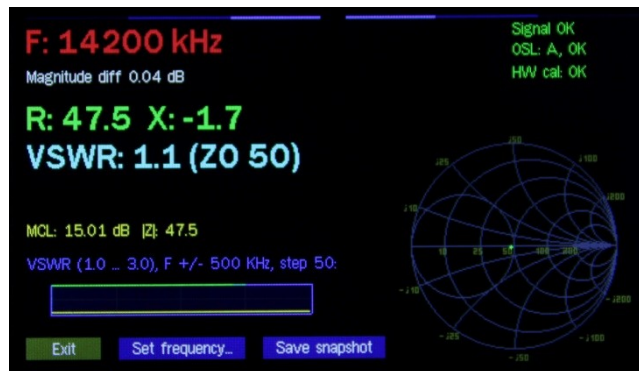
F: 14200 kHz

Magnitude diff 0.04 dB

Signal OK
OSL: A, OK
HW cal: OK

R: 47.5 X: -1.7

VSWR: 1.1 (ZO 50)

j50
j25
j100
j10
j200
10
25
50
100
200
-j10
-j200
-j25
-j100
-j50

MCL: 15.01 dB |Z|: 47.5

VSWR (1.0 ... 3.0), F +/- 500 KHz, step 50:

Exit

Set frequency...

Save snapshot